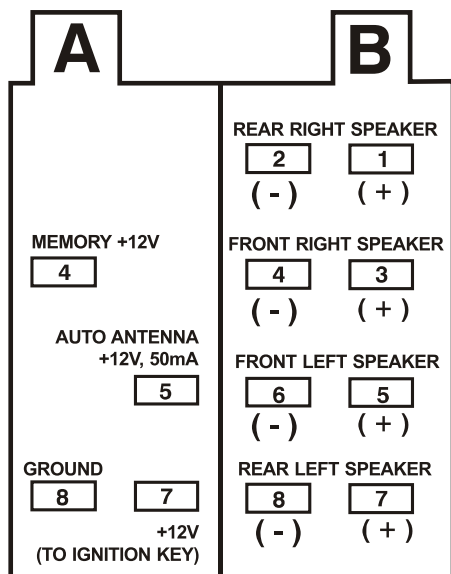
A

MEMORY +12V
4

AUTO ANTENNA +12V, 50mA
5

GROUND
8
7
+12V (TO IGNITION KEY)

B

REAR RIGHT SPEAKER
2 1
( - ) ( + )

FRONT RIGHT SPEAKER
4 3
( - ) ( + )

FRONT LEFT SPEAKER
6 5
( - ) ( + )

REAR LEFT SPEAKER
8 7
( - ) ( + )